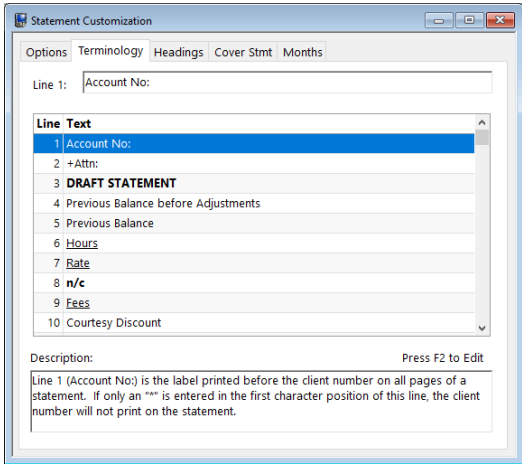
Statement Customization

Options | Terminology | Headings | Cover Stmt | Months

Line 1: Account No:

| Line | Text |
|---|---|
| 1 | Account No: |
| 2 | +Attn: |
| 3 | **DRAFT STATEMENT** |
| 4 | Previous Balance before Adjustments |
| 5 | Previous Balance |
| 6 | Hours |
| 7 | Rate |
| 8 | **n/c** |
| 9 | Fees |
| 10 | Courtesy Discount |

Description:

Press F2 to Edit

Line 1 (Account No:) is the label printed before the client number on all pages of a statement. If only an "*" is entered in the first character position of this line, the client number will not print on the statement.